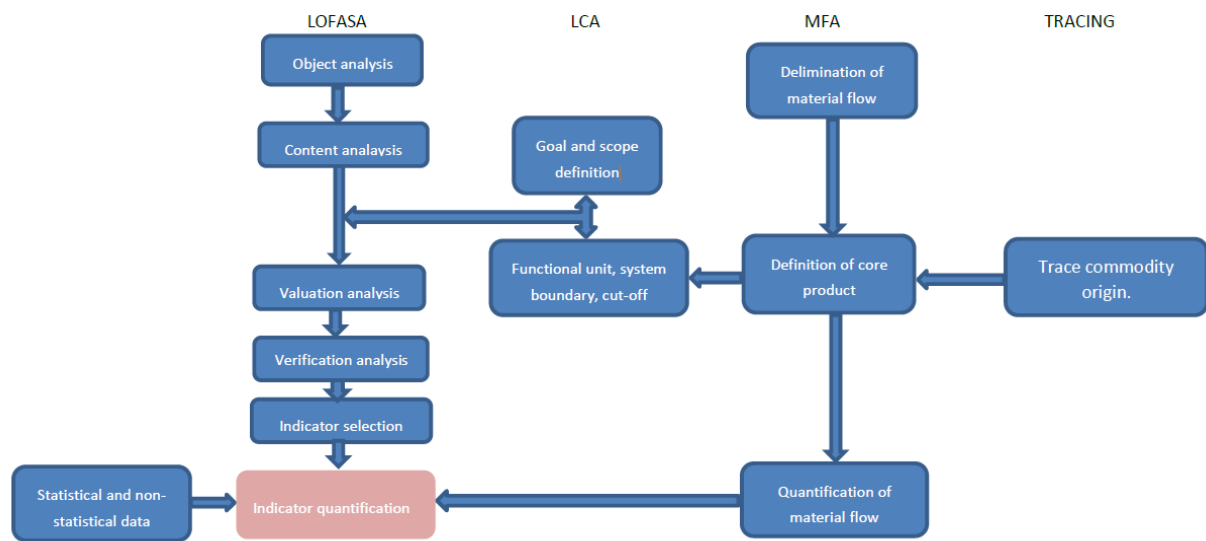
LOFASA

LCA

MFA

TRACING

Object analysis

Content analaysis

Goal and scope definition

Delimination of material flow

Functional unit, system boundary, cut-off

Definition of core product

Trace commodity origin.

Valuation analysis

Verification analysis

Indicator selection

Statistical and non-statistical data

Indicator quantification

Quantification of material flow